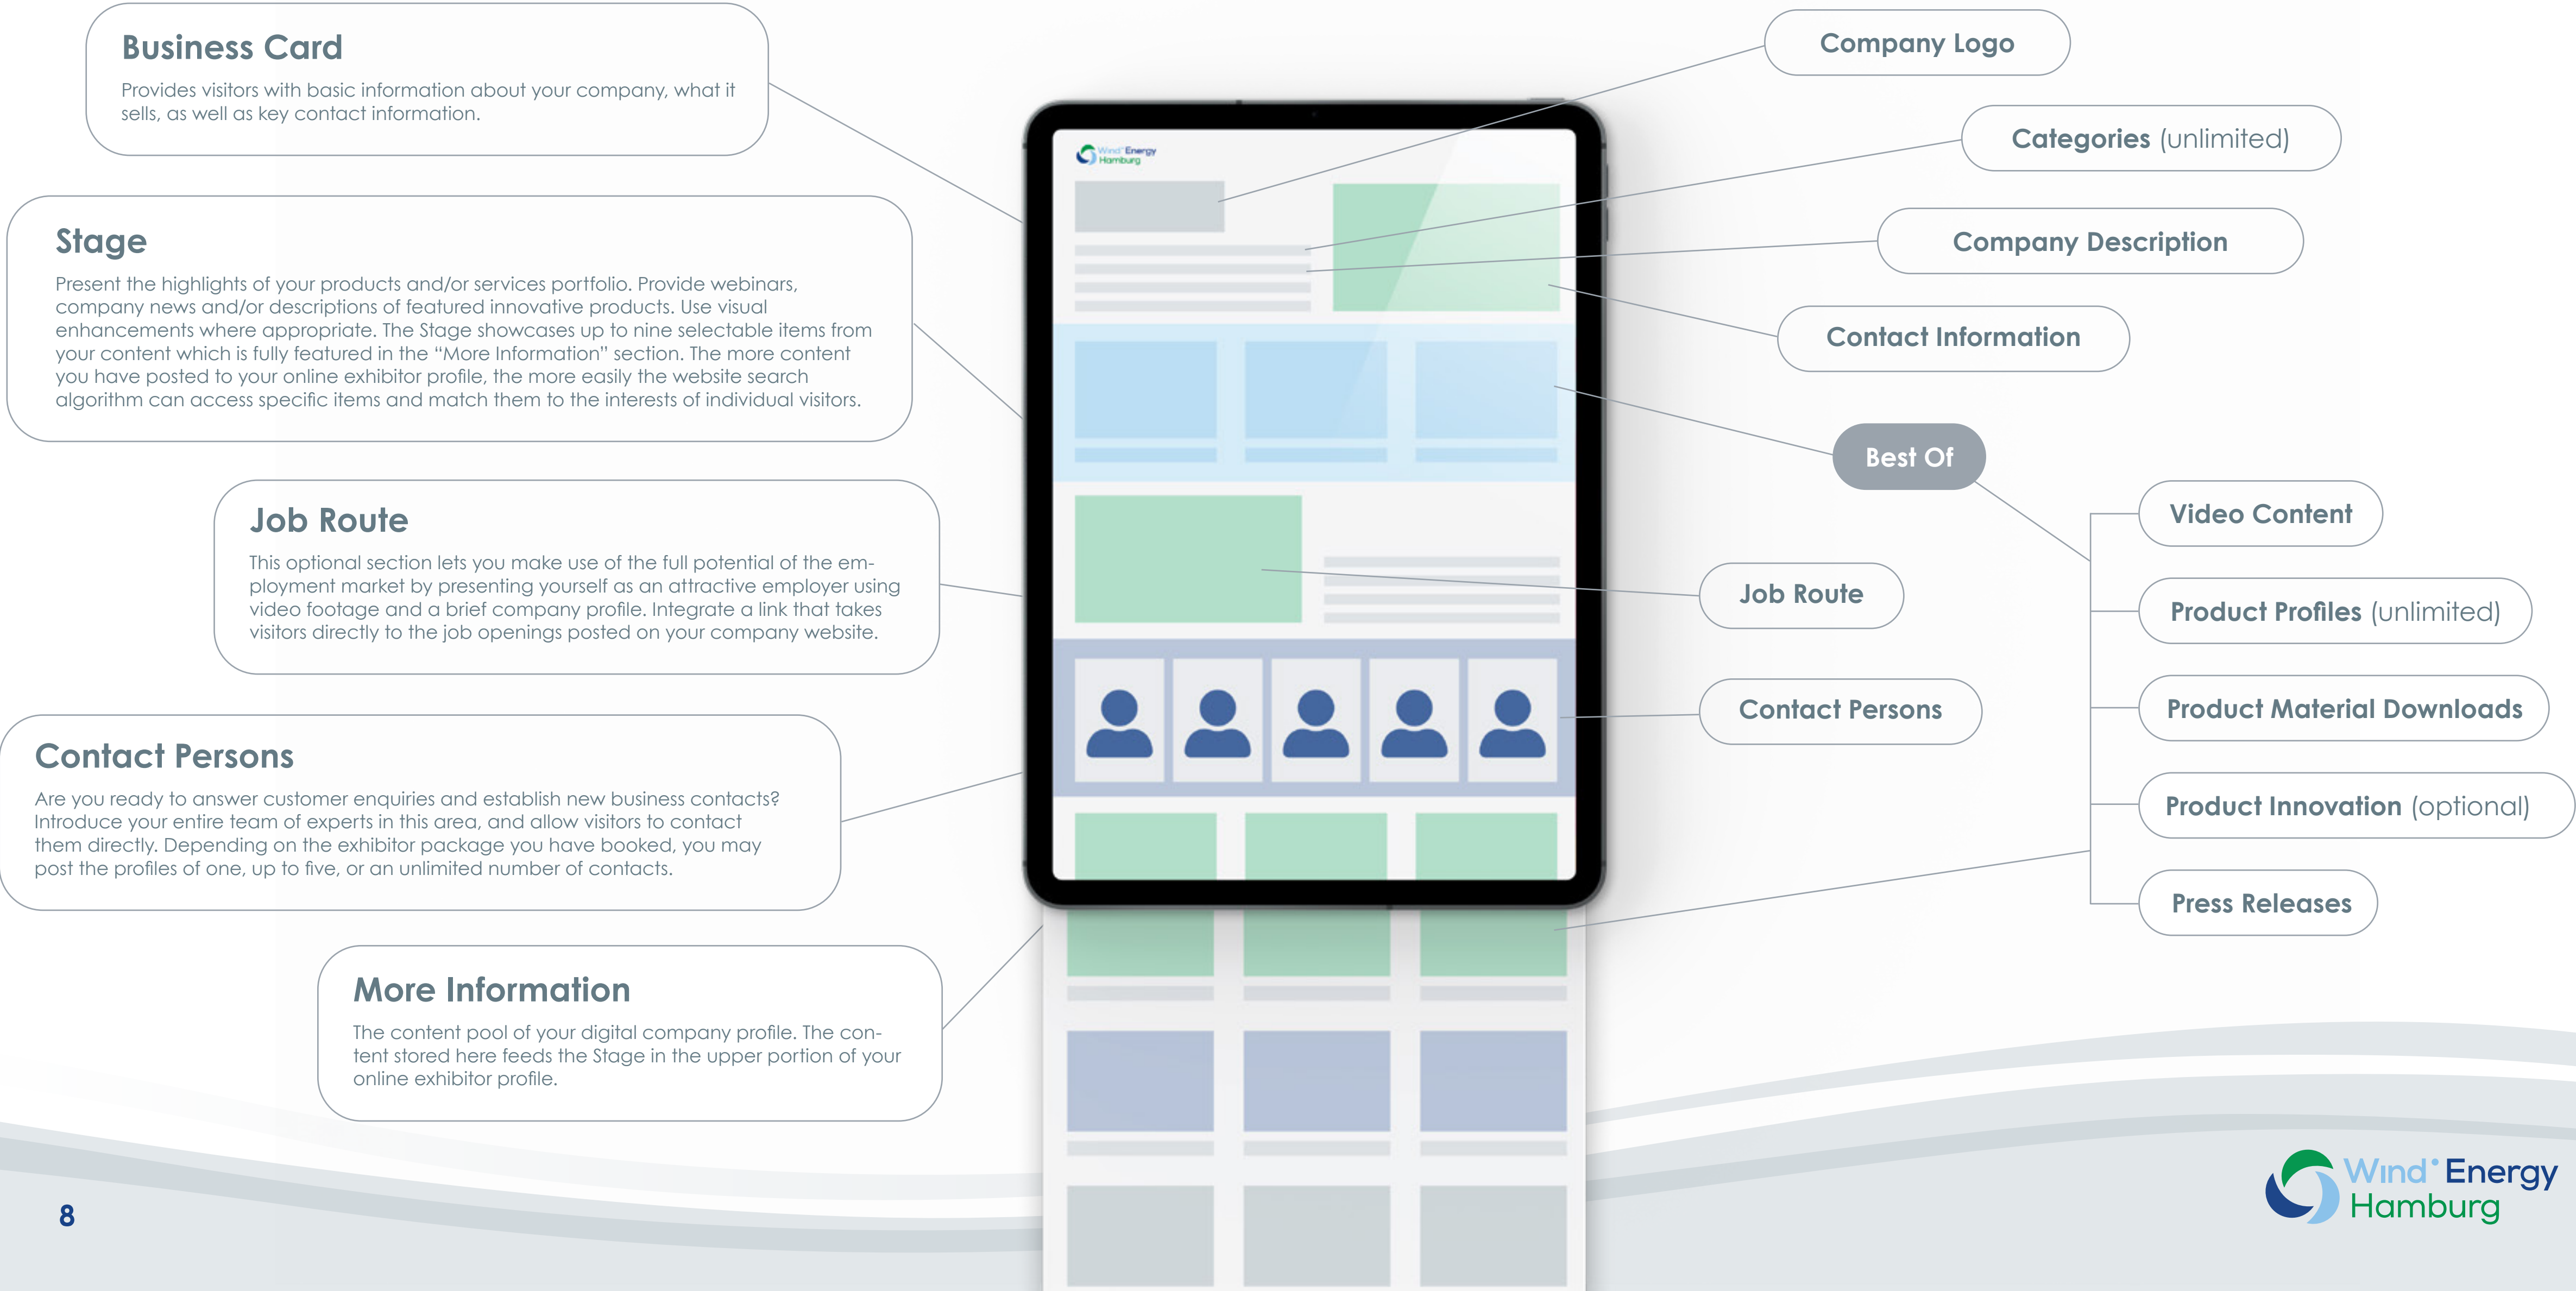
Business Card

Provides visitors with basic information about your company, what it sells, as well as key contact information.

Stage

Present the highlights of your products and/or services portfolio. Provide webinars, company news and/or descriptions of featured innovative products. Use visual enhancements where appropriate. The Stage showcases up to nine selectable items from your content which is fully featured in the "More Information" section. The more content you have posted to your online exhibitor profile, the more easily the website search algorithm can access specific items and match them to the interests of individual visitors.

Job Route

This optional section lets you make use of the full potential of the employment market by presenting yourself as an attractive employer using video footage and a brief company profile. Integrate a link that takes visitors directly to the job openings posted on your company website.

Contact Persons

Are you ready to answer customer enquiries and establish new business contacts? Introduce your entire team of experts in this area, and allow visitors to contact them directly. Depending on the exhibitor package you have booked, you may post the profiles of one, up to five, or an unlimited number of contacts.

More Information

The content pool of your digital company profile. The content stored here feeds the Stage in the upper portion of your online exhibitor profile.

Wind Energy Hamburg

Company Logo

Categories (unlimited)

Company Description

Contact Information

Best Of

Video Content

Product Profiles (unlimited)

Product Material Downloads

Product Innovation (optional)

Press Releases

Job Route

Contact Persons

8

Wind Energy Hamburg